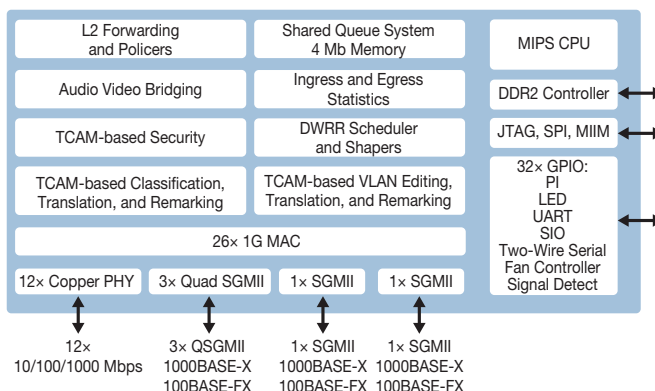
L2 Forwarding and Policers

Shared Queue System 4 Mb Memory

MIPS CPU

Audio Video Bridging

Ingress and Egress Statistics

DDR2 Controller

TCAM-based Security

DWRR Scheduler and Shapers

JTAG, SPI, MIIM

TCAM-based Classification, Translation, and Remarking

TCAM-based VLAN Editing, Translation, and Remarking

32× GPIO:
PI
LED
UART
SIO
Two-Wire Serial
Fan Controller
Signal Detect

26× 1G MAC

12× Copper PHY

3× Quad SGMII

1× SGMII

1× SGMII

12×
10/100/1000 Mbps

3× QSGMII
1000BASE-X
100BASE-FX

1× SGMII
1000BASE-X
100BASE-FX

1× SGMII
1000BASE-X
100BASE-FX